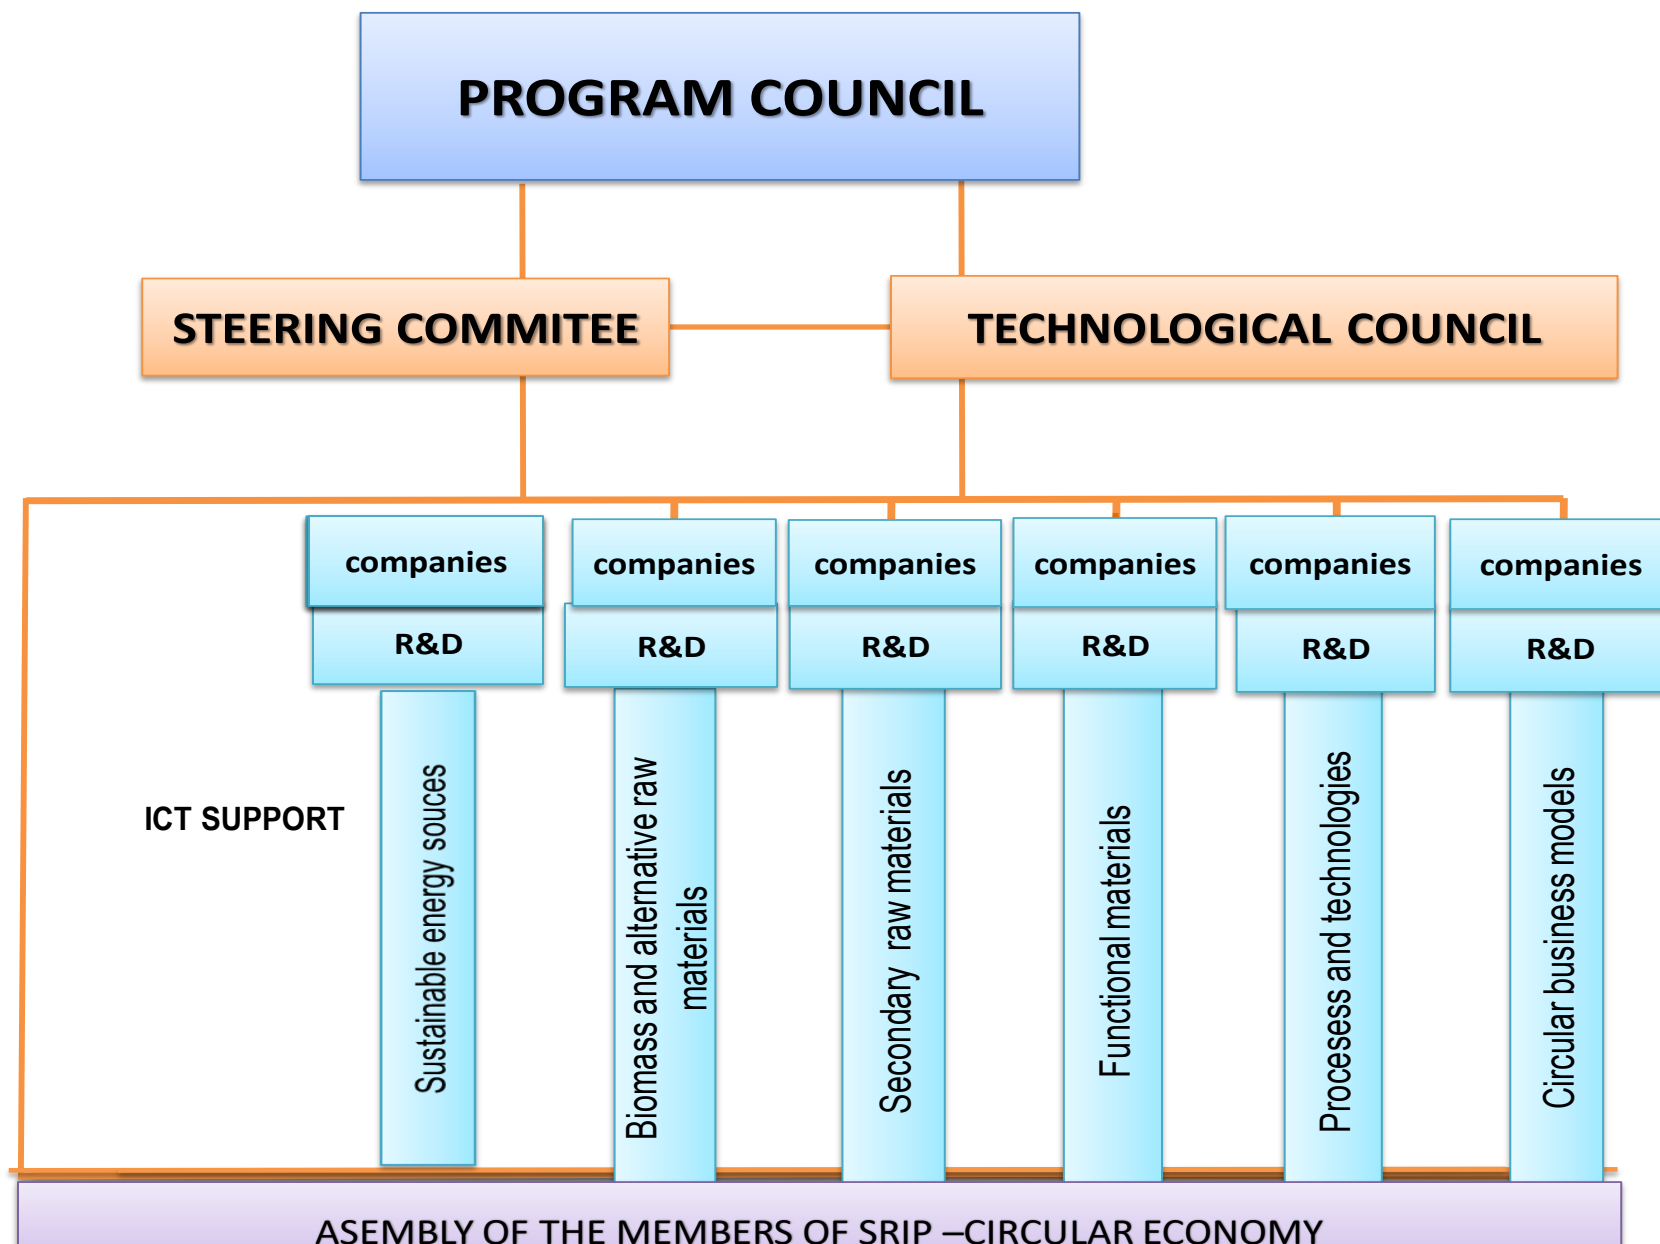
PROGRAM COUNCIL

STEERING COMMITEE

TECHNOLOGICAL COUNCIL

companies

R&D

Sustainable energy souces

companies

R&D

Biomass and alternative raw materials

companies

R&D

Secondary raw materials

companies

R&D

Functional materials

companies

R&D

Proceses and technologies

companies

R&D

Circular business models

ICT SUPPORT

ASEMBLY OF THE MEMBERS OF SRIP –CIRCULAR ECONOMY